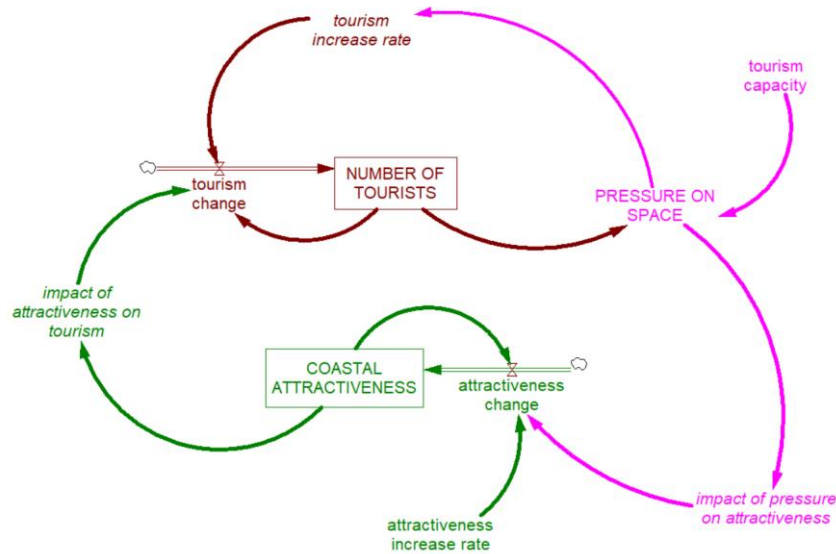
tourism increase rate

tourism capacity

tourism change

NUMBER OF TOURISTS

PRESSURE ON SPACE

impact of attractiveness on tourism

COASTAL ATTRACTIVENESS

attractiveness change

impact of pressure on attractiveness

attractiveness increase rate